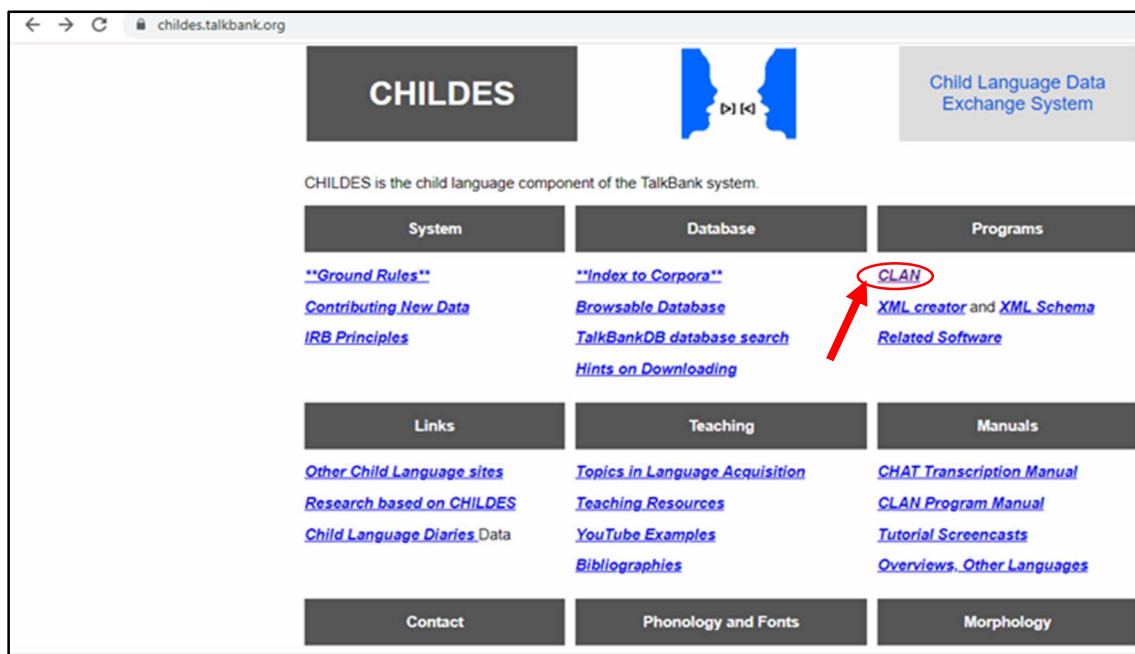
childes.talkbank.org

CHILDES

[Ͽ] [Ͼ]

Child Language Data Exchange System

CHILDES is the child language component of the TalkBank system.

| System | Database | Programs |
|---|---|---|
| **Ground Rules** | **Index to Corpora** | CLAN |
| Contributing New Data | Browsable Database | XML creator and XML Schema |
| IRB Principles | TalkBankDB database search | Related Software |
| | Hints on Downloading | |

| Links | Teaching | Manuals |
|---|---|---|
| Other Child Language sites | Topics in Language Acquisition | CHAT Transcription Manual |
| Research based on CHILDES | Teaching Resources | CLAN Program Manual |
| Child Language Diaries Data | YouTube Examples | Tutorial Screencasts |
| | Bibliographies | Overviews, Other Languages |

| Contact | Phonology and Fonts | Morphology |
|---|---|---|